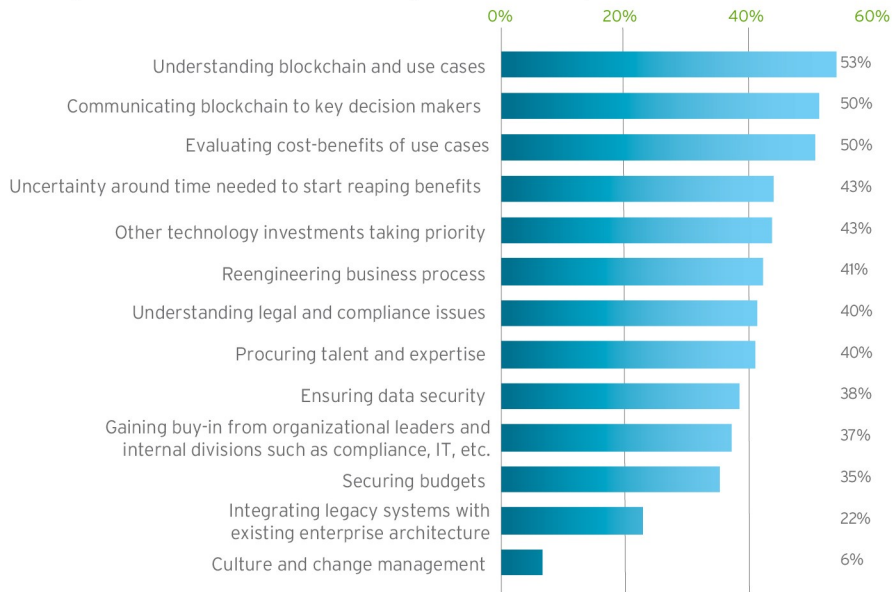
| | 0% 20% 40% 60% |
|---|---|
| Understanding blockchain and use cases | 53% |
| Communicating blockchain to key decision makers | 50% |
| Evaluating cost-benefits of use cases | 50% |
| Uncertainty around time needed to start reaping benefits | 43% |
| Other technology investments taking priority | 43% |
| Reengineering business process | 41% |
| Understanding legal and compliance issues | 40% |
| Procuring talent and expertise | 40% |
| Ensuring data security | 38% |
| Gaining buy-in from organizational leaders and internal divisions such as compliance, IT, etc. | 37% |
| Securing budgets | 35% |
| Integrating legacy systems with existing enterprise architecture | 22% |
| Culture and change management | 6% |